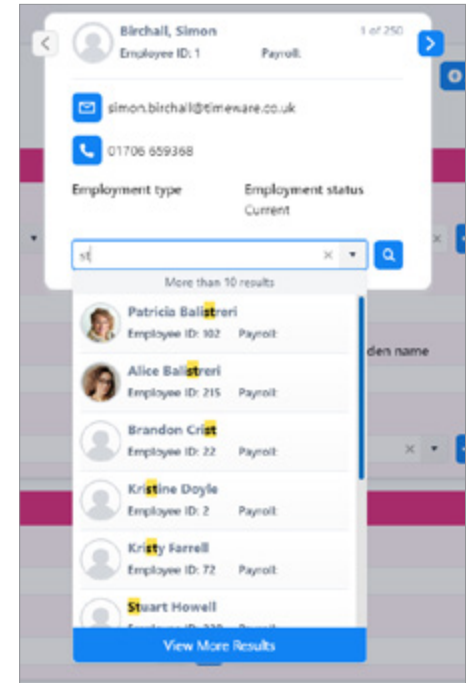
Birchall, Simon
1 of 250
Employee ID: 1
Payroll:

simon.birchall@timeware.co.uk

01706 659368

Employment type

Employment status
Current

st

More than 10 results

Patricia Balistreri
Employee ID: 102
Payroll:

Alice Balistreri
Employee ID: 215
Payroll:

Brandon Crist
Employee ID: 22
Payroll:

Kristine Doyle
Employee ID: 2
Payroll:

Kristy Farrell
Employee ID: 72
Payroll:

Stuart Howell
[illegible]

View More Results

den name